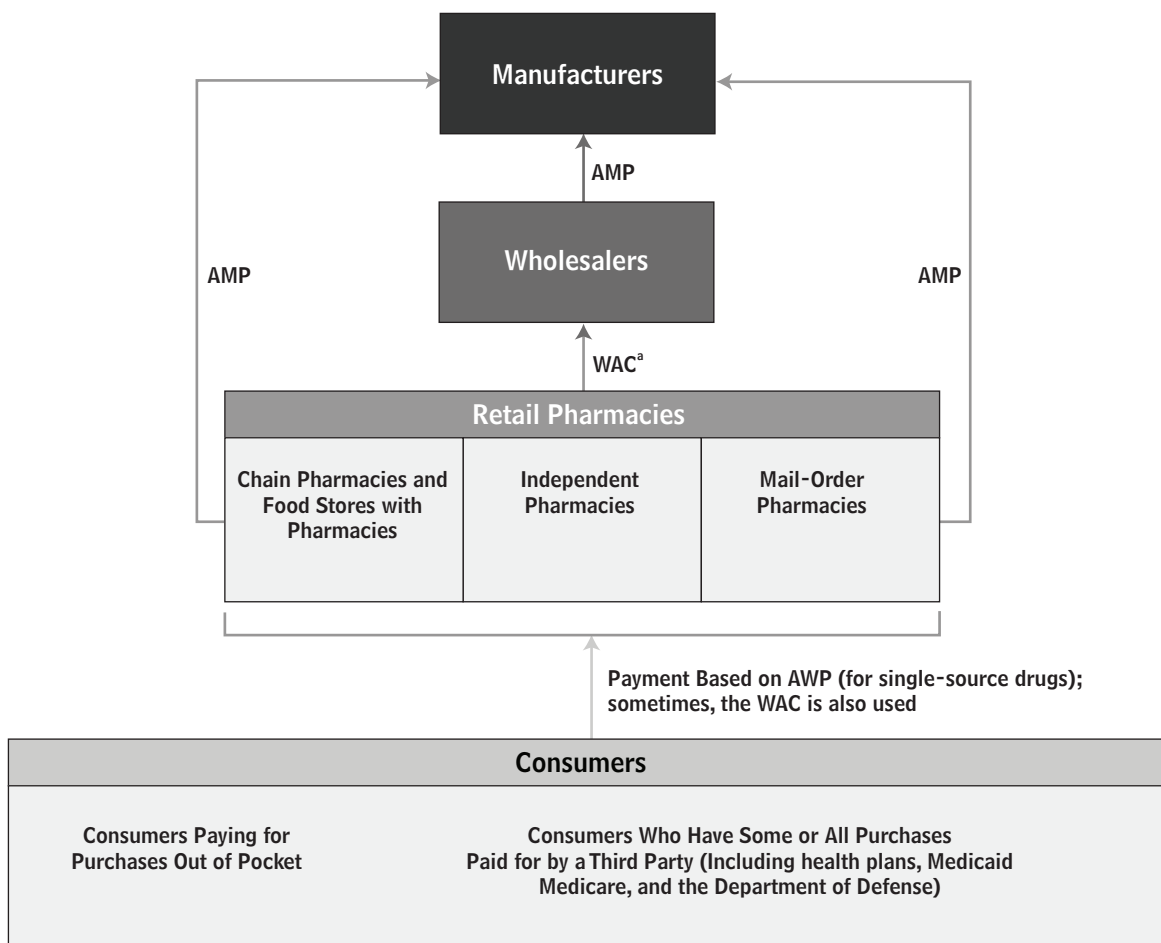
Manufacturers

AMP

AMP

AMP

Wholesalers

WAC$^{a}$

Retail Pharmacies

Chain Pharmacies and Food Stores with Pharmacies

Independent Pharmacies

Mail-Order Pharmacies

Payment Based on AWP (for single-source drugs); sometimes, the WAC is also used

Consumers

Consumers Paying for Purchases Out of Pocket

Consumers Who Have Some or All Purchases Paid for by a Third Party (Including health plans, Medicaid Medicare, and the Department of Defense)